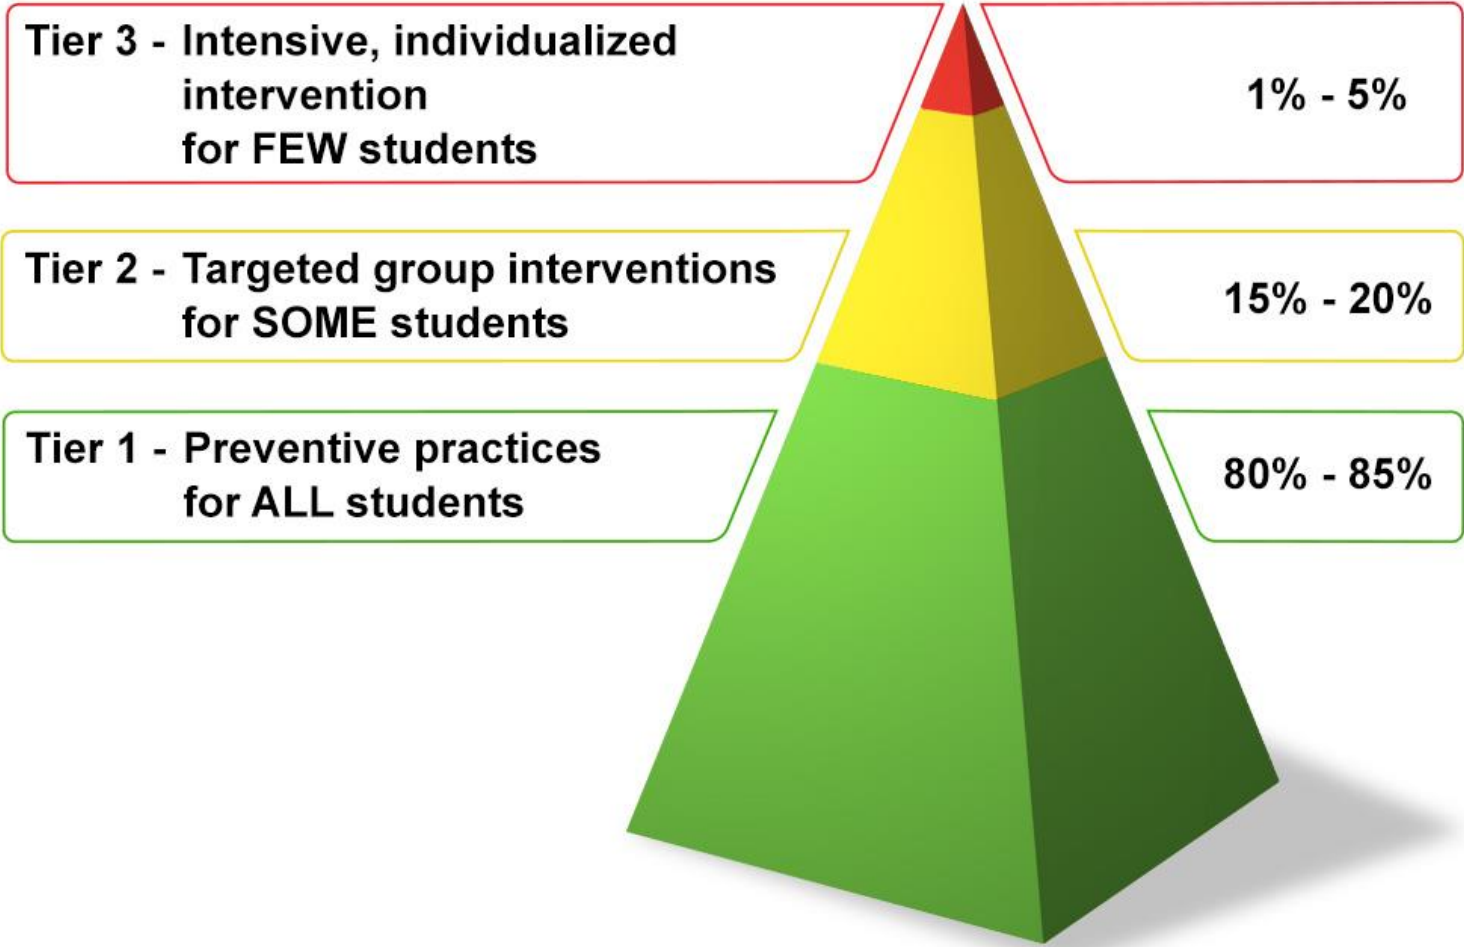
Tier 3 - Intensive, individualized intervention for FEW students

1% - 5%

Tier 2 - Targeted group interventions for SOME students

15% - 20%

Tier 1 - Preventive practices for ALL students

80% - 85%